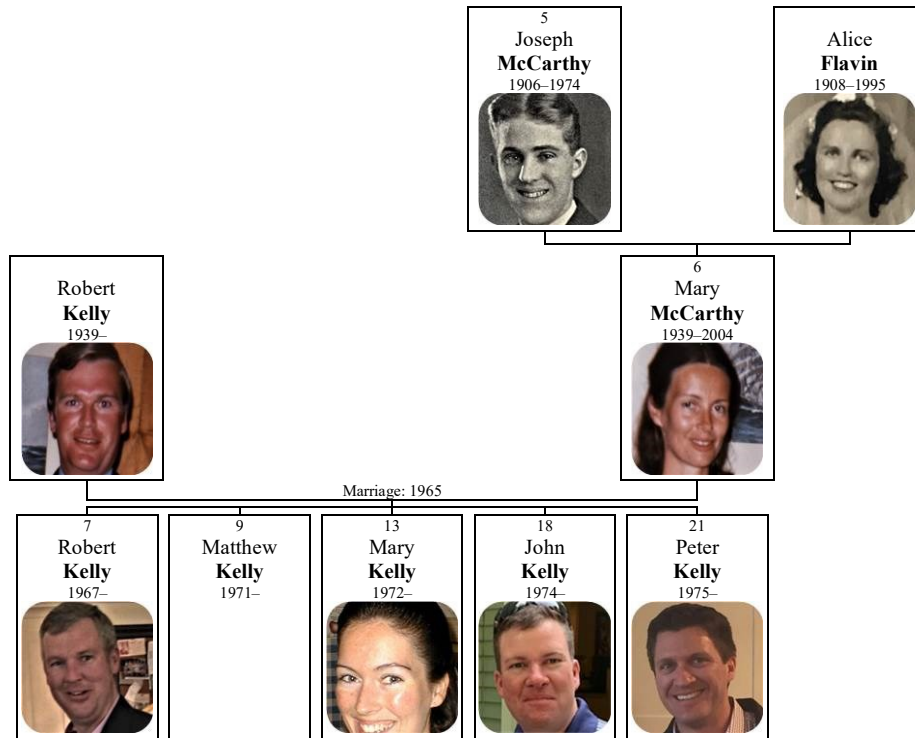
5
Joseph
**McCarthy**
1906–1974

Alice
**Flavin**
1908–1995

Robert
**Kelly**
1939–

6
Mary
**McCarthy**
1939–2004

Marriage: 1965

7
Robert
**Kelly**
1967–

9
Matthew
**Kelly**
1971–

13
Mary
**Kelly**
1972–

18
John
**Kelly**
1974–

21
Peter
**Kelly**
1975–